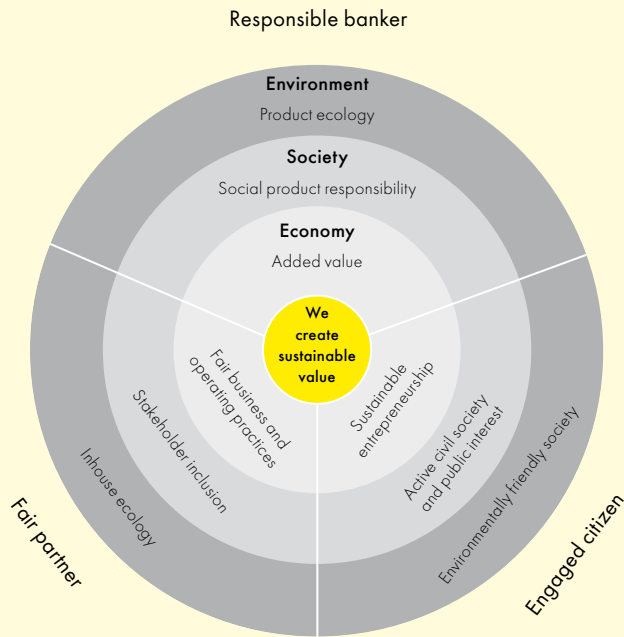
Responsible banker

Environment
Product ecology

Society
Social product responsibility

Economy
Added value

We create sustainable value

Fair business and operating practices

Stakeholder inclusion

Inhouse ecology

Fair partner

Sustainable entrepreneurship

Active civil society and public interest

Environmentally friendly society

Engaged citizen